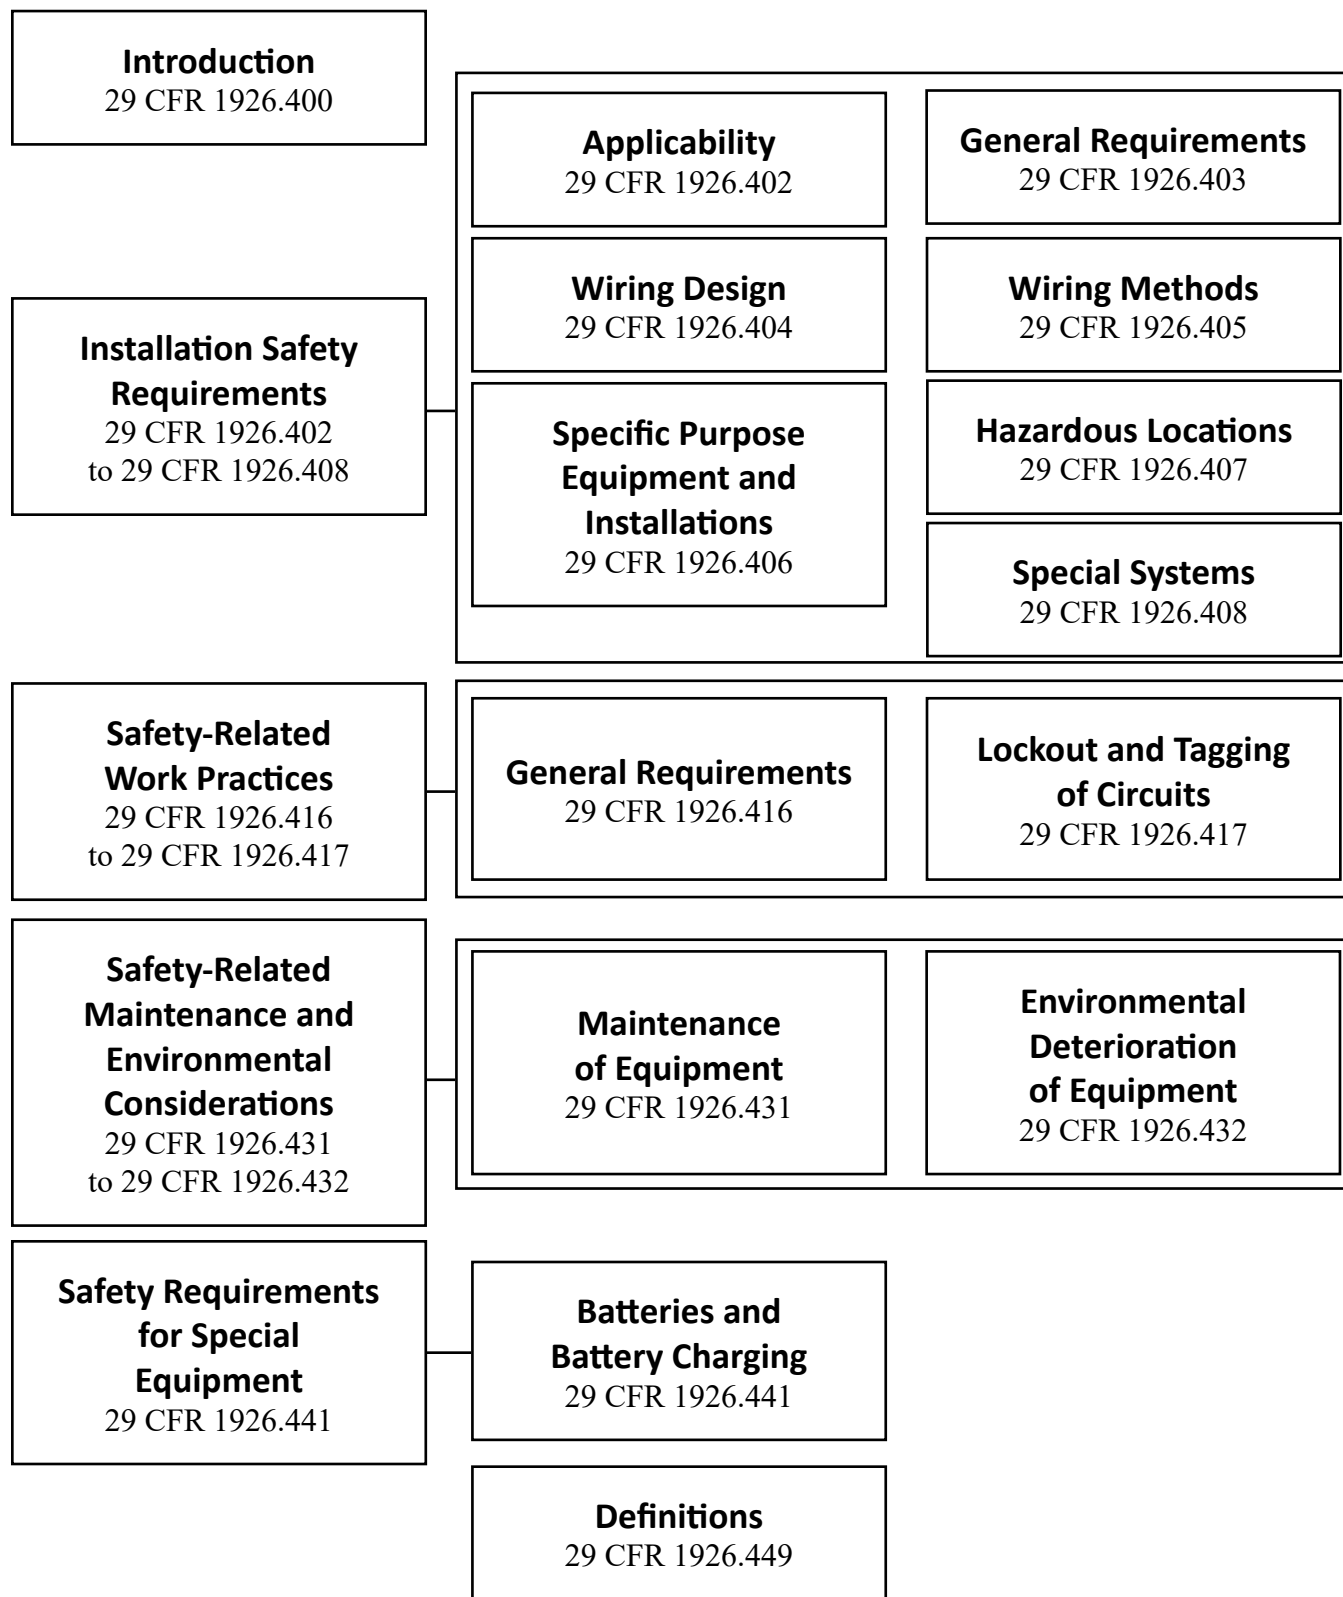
Introduction
29 CFR 1926.400

Installation Safety Requirements
29 CFR 1926.402 to 29 CFR 1926.408

Applicability
29 CFR 1926.402

General Requirements
29 CFR 1926.403

Wiring Design
29 CFR 1926.404

Wiring Methods
29 CFR 1926.405

Specific Purpose Equipment and Installations
29 CFR 1926.406

Hazardous Locations
29 CFR 1926.407

Special Systems
29 CFR 1926.408

Safety-Related Work Practices
29 CFR 1926.416 to 29 CFR 1926.417

General Requirements
29 CFR 1926.416

Lockout and Tagging of Circuits
29 CFR 1926.417

Safety-Related Maintenance and Environmental Considerations
29 CFR 1926.431 to 29 CFR 1926.432

Maintenance of Equipment
29 CFR 1926.431

Environmental Deterioration of Equipment
29 CFR 1926.432

Safety Requirements for Special Equipment
29 CFR 1926.441

Batteries and Battery Charging
29 CFR 1926.441

Definitions
29 CFR 1926.449